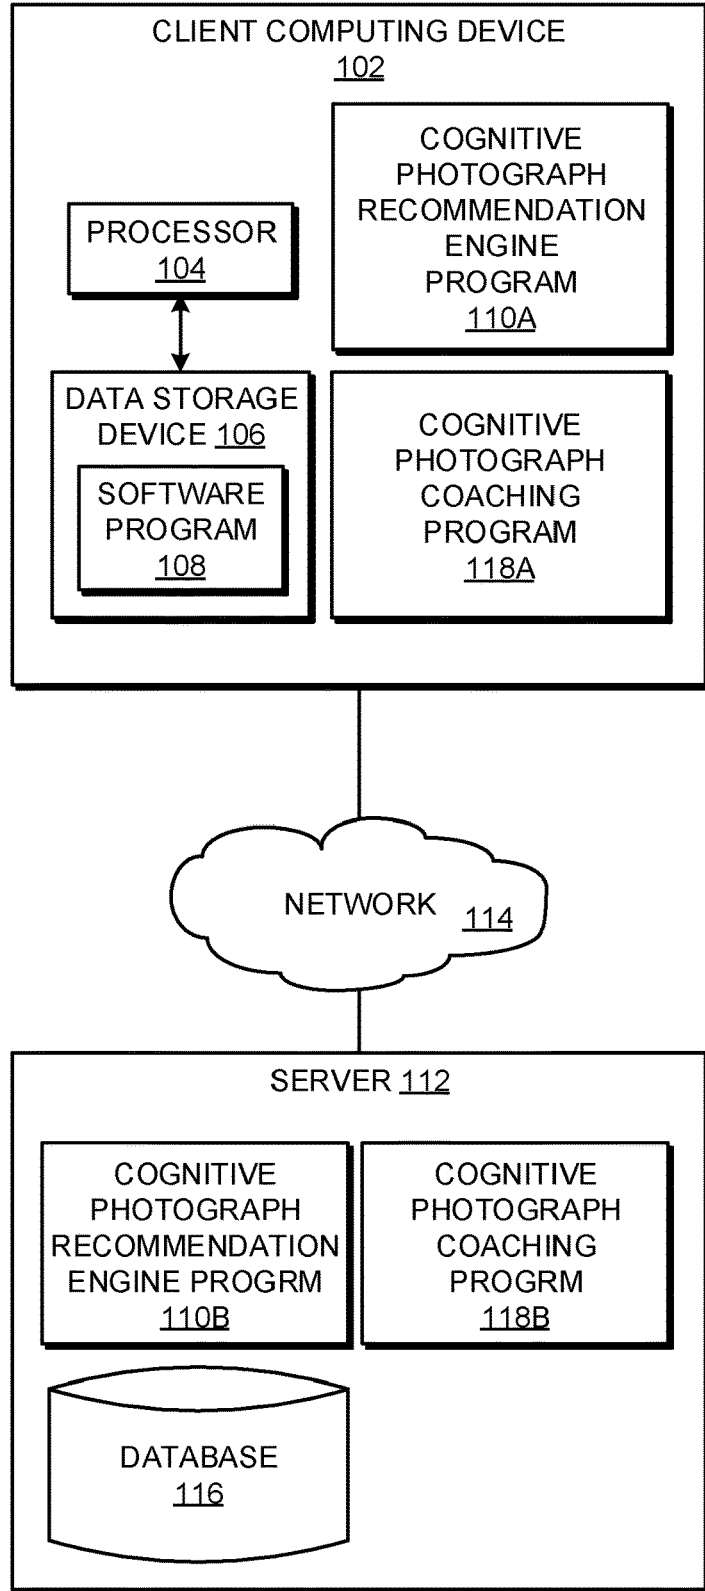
CLIENT COMPUTING DEVICE
102

PROCESSOR
104

COGNITIVE PHOTOGRAPH RECOMMENDATION ENGINE PROGRAM
110A

DATA STORAGE DEVICE 106

SOFTWARE PROGRAM
108

COGNITIVE PHOTOGRAPH COACHING PROGRAM
118A

NETWORK 114

SERVER 112

COGNITIVE PHOTOGRAPH RECOMMENDATION ENGINE PROGRM
110B

COGNITIVE PHOTOGRAPH COACHING PROGRM
118B

DATABASE
116